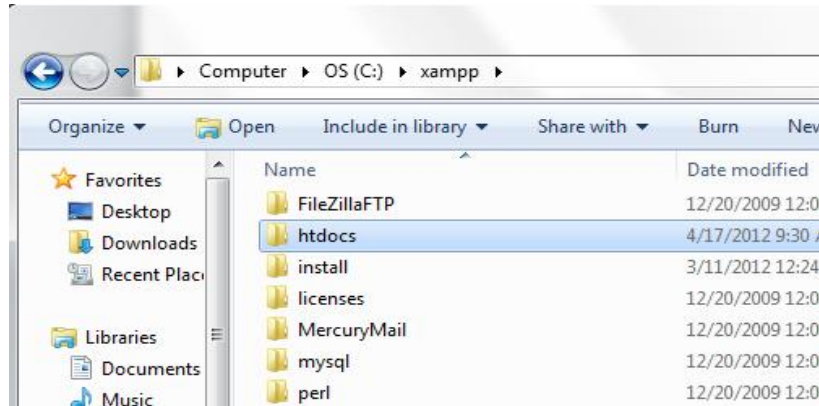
▸ Computer ▸ OS (C:) ▸ xampp ▸

Organize ▾ Open Include in library ▾ Share with ▾ Burn New

Favorites
Desktop
Downloads
Recent Plac

Libraries
Documents
Music

| Name | Date modified |
|---|---|
| FileZillaFTP | 12/20/2009 12:0 |
| htdocs | 4/17/2012 9:30 |
| install | 3/11/2012 12:24 |
| licenses | 12/20/2009 12:0 |
| MercuryMail | 12/20/2009 12:0 |
| mysql | 12/20/2009 12:0 |
| perl | 12/20/2009 12:0 |